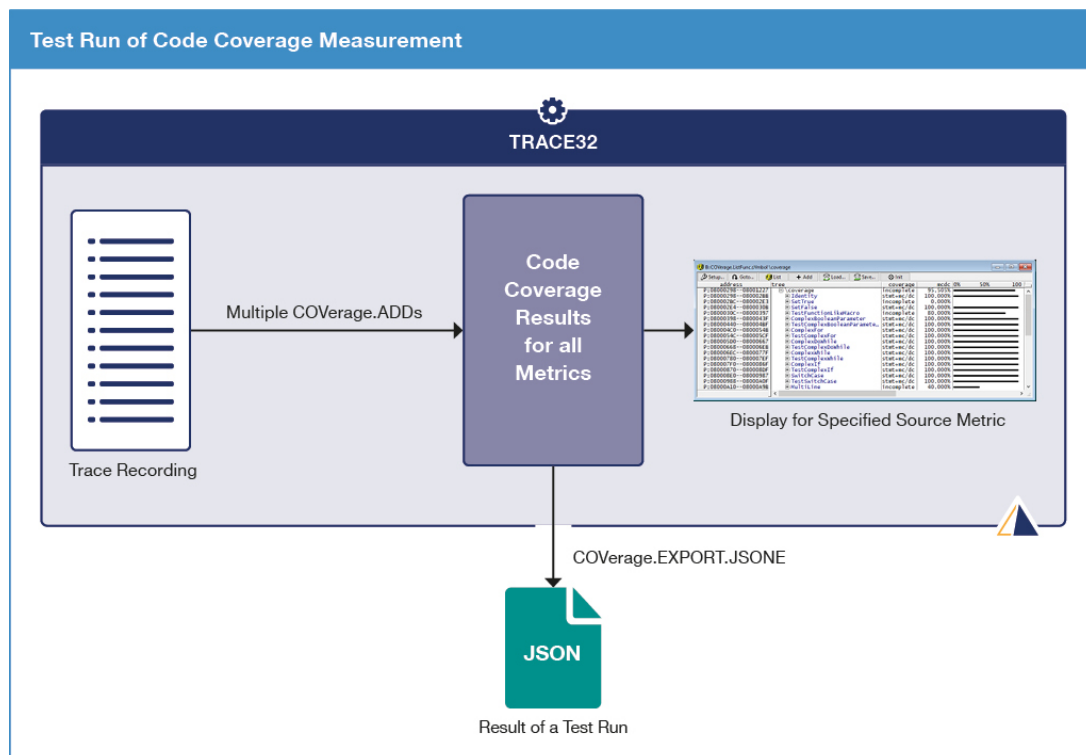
Test Run of Code Coverage Measurement

TRACE32

Trace Recording

Multiple COVerage.ADDs

Code Coverage Results for all Metrics

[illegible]

Display for Specified Source Metric

COVerage.EXPORT.JSONE

JSON

Result of a Test Run